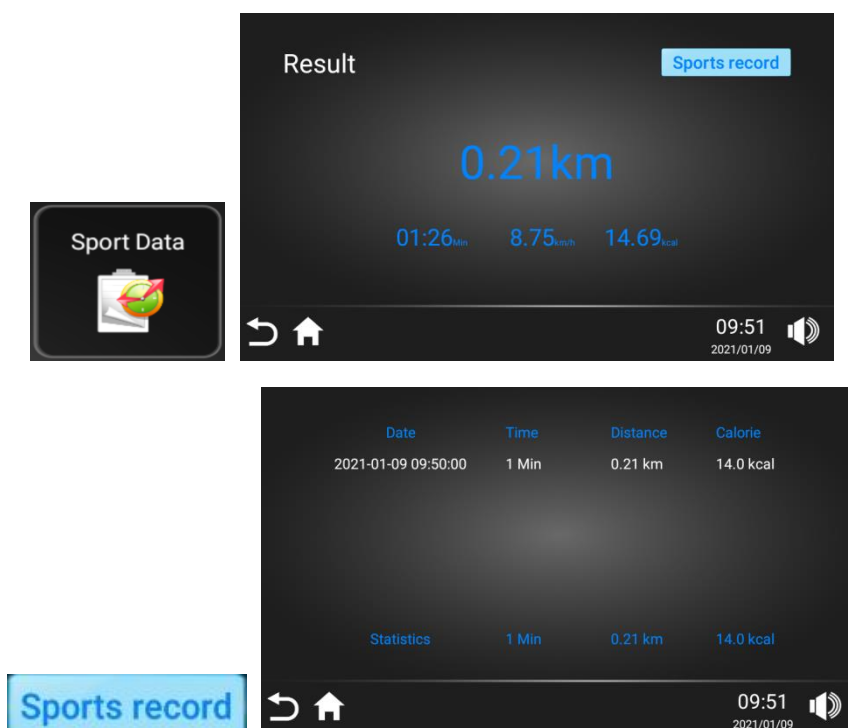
Sport Data

Result

Sports record

0.21km

01:26Min 8.75km/h 14.69kcal

09:51
2021/01/09

| Date | Time | Distance | Calorie |
|---|---|---|---|
| 2021-01-09 09:50:00 | 1 Min | 0.21 km | 14.0 kcal |
| Statistics | 1 Min | 0.21 km | 14.0 kcal |

09:51
2021/01/09

Sports record